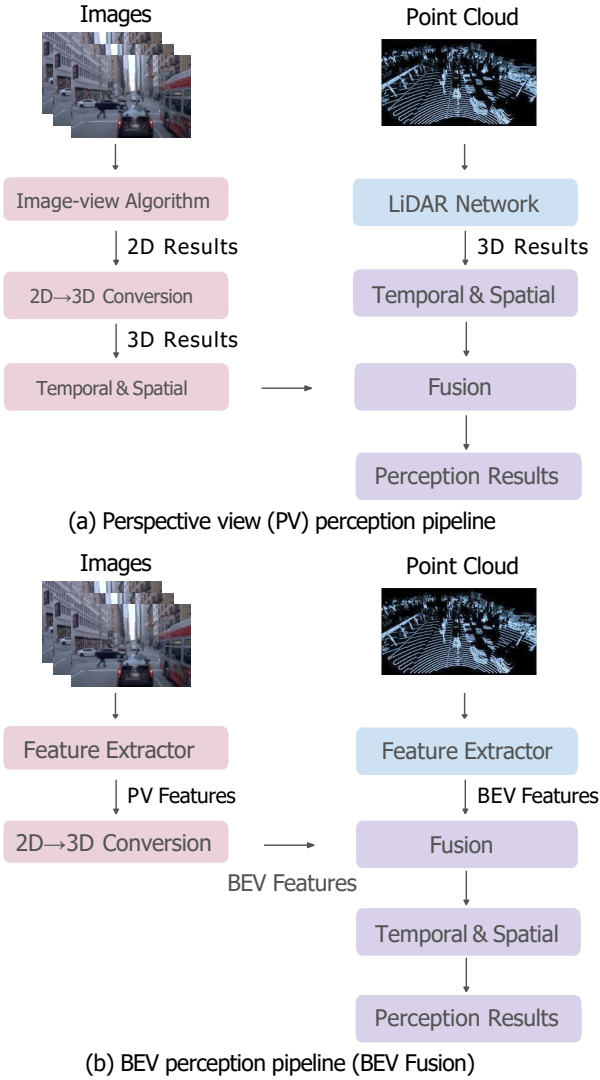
Images

Point Cloud

Image-view Algorithm

2D Results

2D→3D Conversion

3D Results

Temporal & Spatial

LiDAR Network

3D Results

Temporal & Spatial

Fusion

Perception Results

(a) Perspective view (PV) perception pipeline

Images

Point Cloud

Feature Extractor

PV Features

2D→3D Conversion

BEV Features

Feature Extractor

BEV Features

Fusion

Temporal & Spatial

Perception Results

(b) BEV perception pipeline (BEV Fusion)